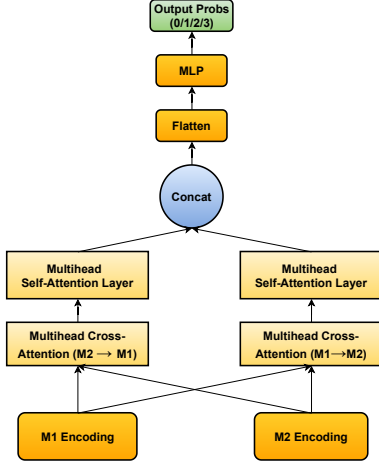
Output Probs (0/1/2/3)

MLP

Flatten

Concat

Multihead Self-Attention Layer

Multihead Self-Attention Layer

Multihead Cross-Attention (M2 → M1)

Multihead Cross-Attention (M1→M2)

M1 Encoding

M2 Encoding